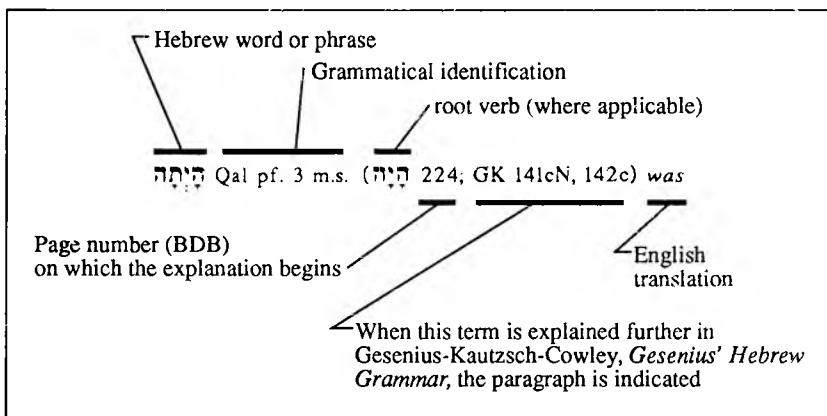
Hebrew word or phrase

Grammatical identification

root verb (where applicable)

הָיְתָה Qal pf. 3 m.s. (הָיָה 224; GK 141cN, 142c) *was*

Page number (BDB) on which the explanation begins

English translation

When this term is explained further in Gesenius-Kautzsch-Cowley, *Gesenius' Hebrew Grammar,* the paragraph is indicated